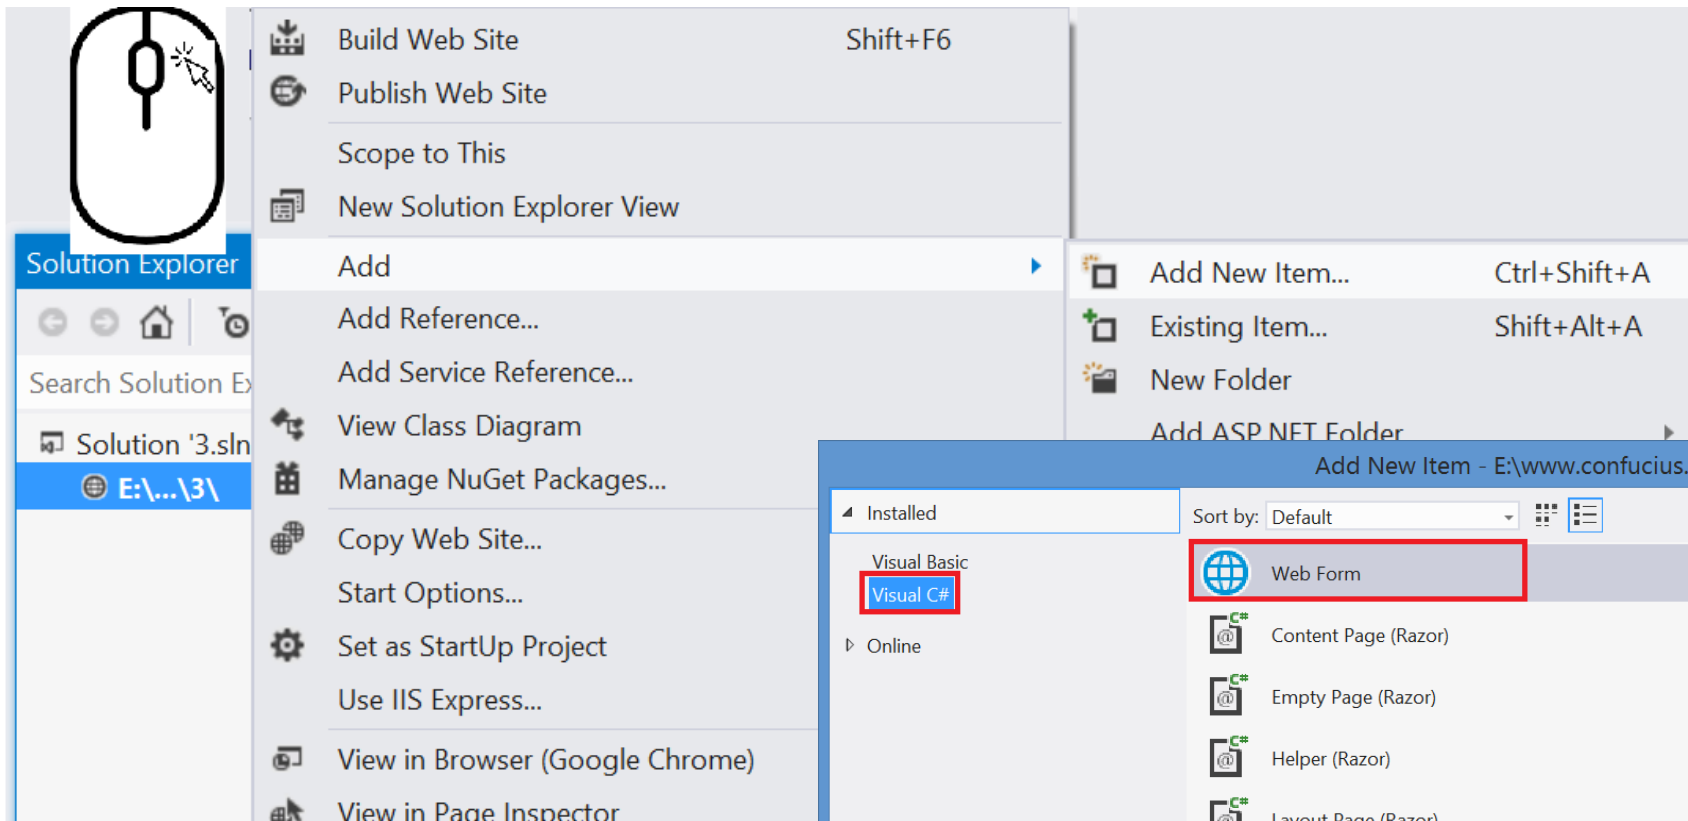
Solution Explorer

Search Solution E

Solution '3.sln

E:\...\3\

Build Web Site Shift+F6

Publish Web Site

Scope to This

New Solution Explorer View

Add

Add Reference...

Add Service Reference...

View Class Diagram

Manage NuGet Packages...

Copy Web Site...

Start Options...

Set as StartUp Project

Use IIS Express...

View in Browser (Google Chrome)

View in Page Inspector

Add New Item... Ctrl+Shift+A

Existing Item... Shift+Alt+A

New Folder

Add ASP.NET Folder

Add New Item - E:\www.confucius.

Installed

Visual Basic

Visual C#

Online

Sort by: Default

Web Form

Content Page (Razor)

Empty Page (Razor)

Helper (Razor)

Layout Page (Razor)